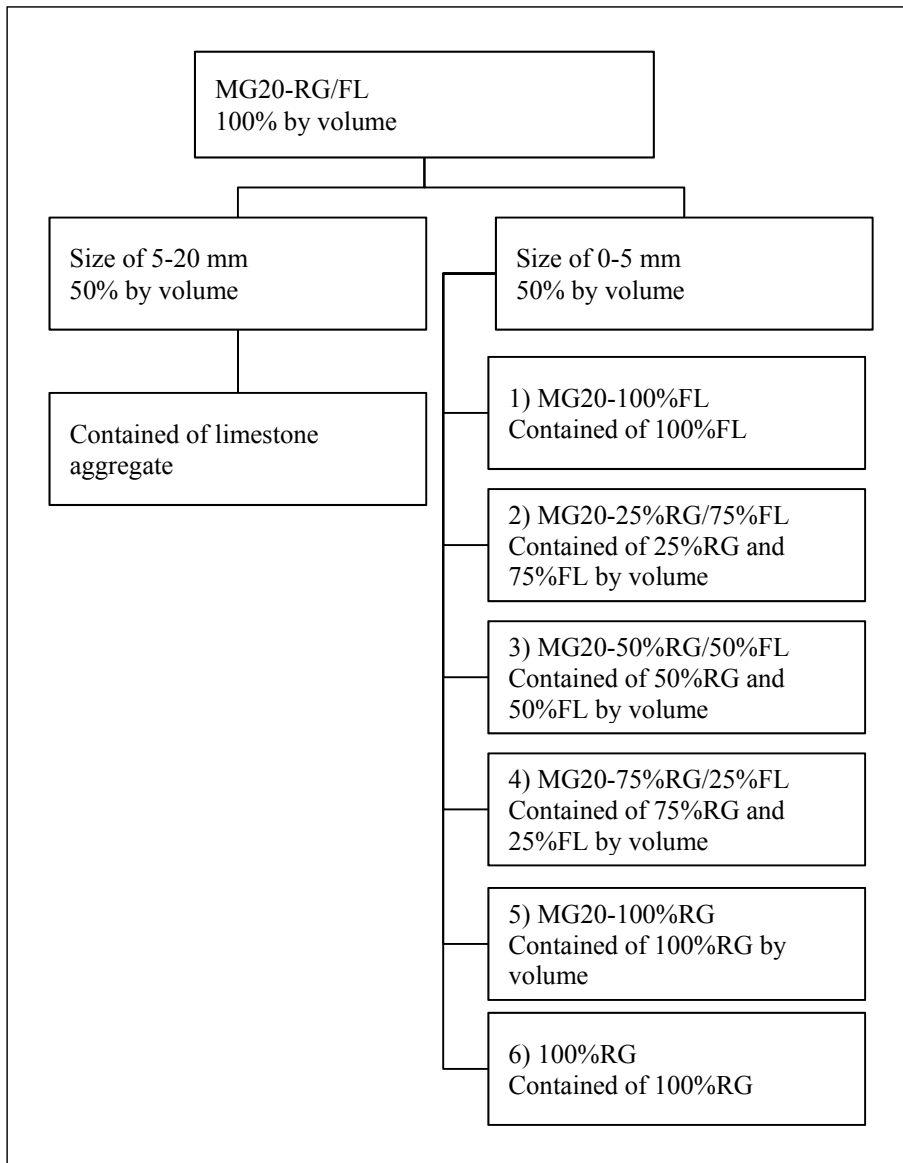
MG20-RG/FL
100% by volume

Size of 5-20 mm
50% by volume

Contained of limestone aggregate

Size of 0-5 mm
50% by volume

1) MG20-100%FL
Contained of 100%FL

2) MG20-25%RG/75%FL
Contained of 25%RG and 75%FL by volume

3) MG20-50%RG/50%FL
Contained of 50%RG and 50%FL by volume

4) MG20-75%RG/25%FL
Contained of 75%RG and 25%FL by volume

5) MG20-100%RG
Contained of 100%RG by volume

6) 100%RG
Contained of 100%RG